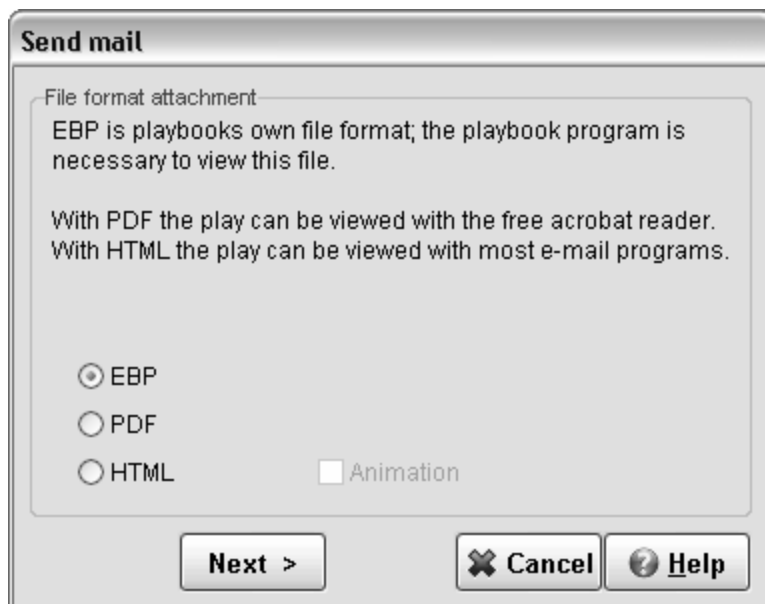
Send mail

File format attachment

EBP is playbooks own file format; the playbook program is necessary to view this file.

With PDF the play can be viewed with the free acrobat reader. With HTML the play can be viewed with most e-mail programs.

EBP

PDF

HTML

Animation

Next >

Cancel

Help